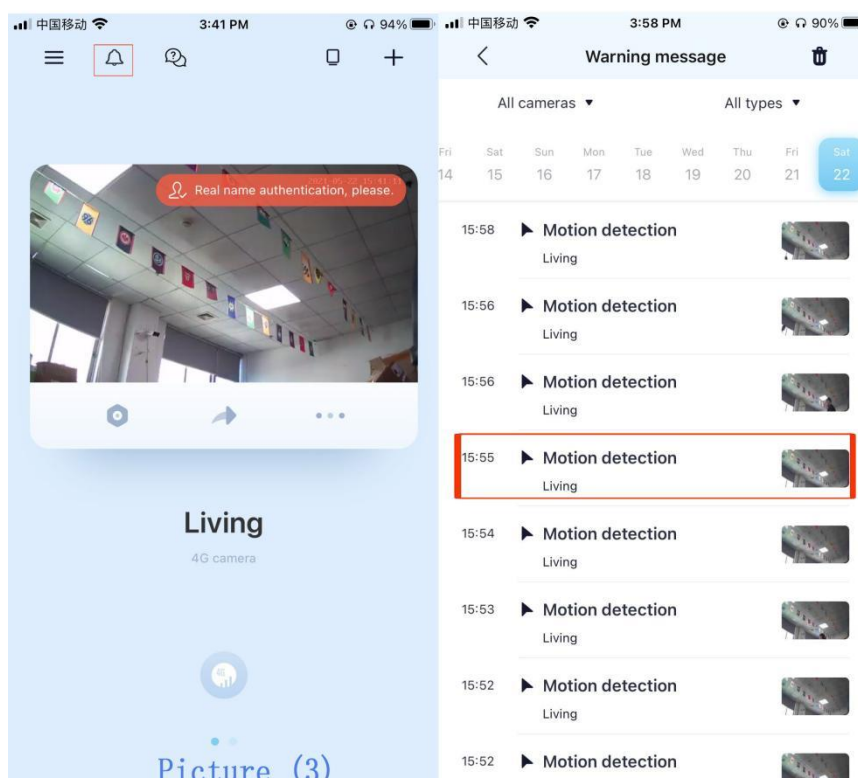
中国移动 3:41 PM 94%

Real name authentication, please.

2021-05-22 15:41:11

Living

4G camera

Picture (3)

中国移动 3:58 PM 90%

Warning message

All cameras ▾ All types ▾

| Fri | Sat | Sun | Mon | Tue | Wed | Thu | Fri | Sat |
|---|---|---|---|---|---|---|---|---|
| 14 | 15 | 16 | 17 | 18 | 19 | 20 | 21 | 22 |

15:58 ▶ Motion detection
Living

15:56 ▶ Motion detection
Living

15:56 ▶ Motion detection
Living

15:55 ▶ Motion detection
Living

15:54 ▶ Motion detection
Living

15:53 ▶ Motion detection
Living

15:52 ▶ Motion detection
Living

15:52 ▶ Motion detection